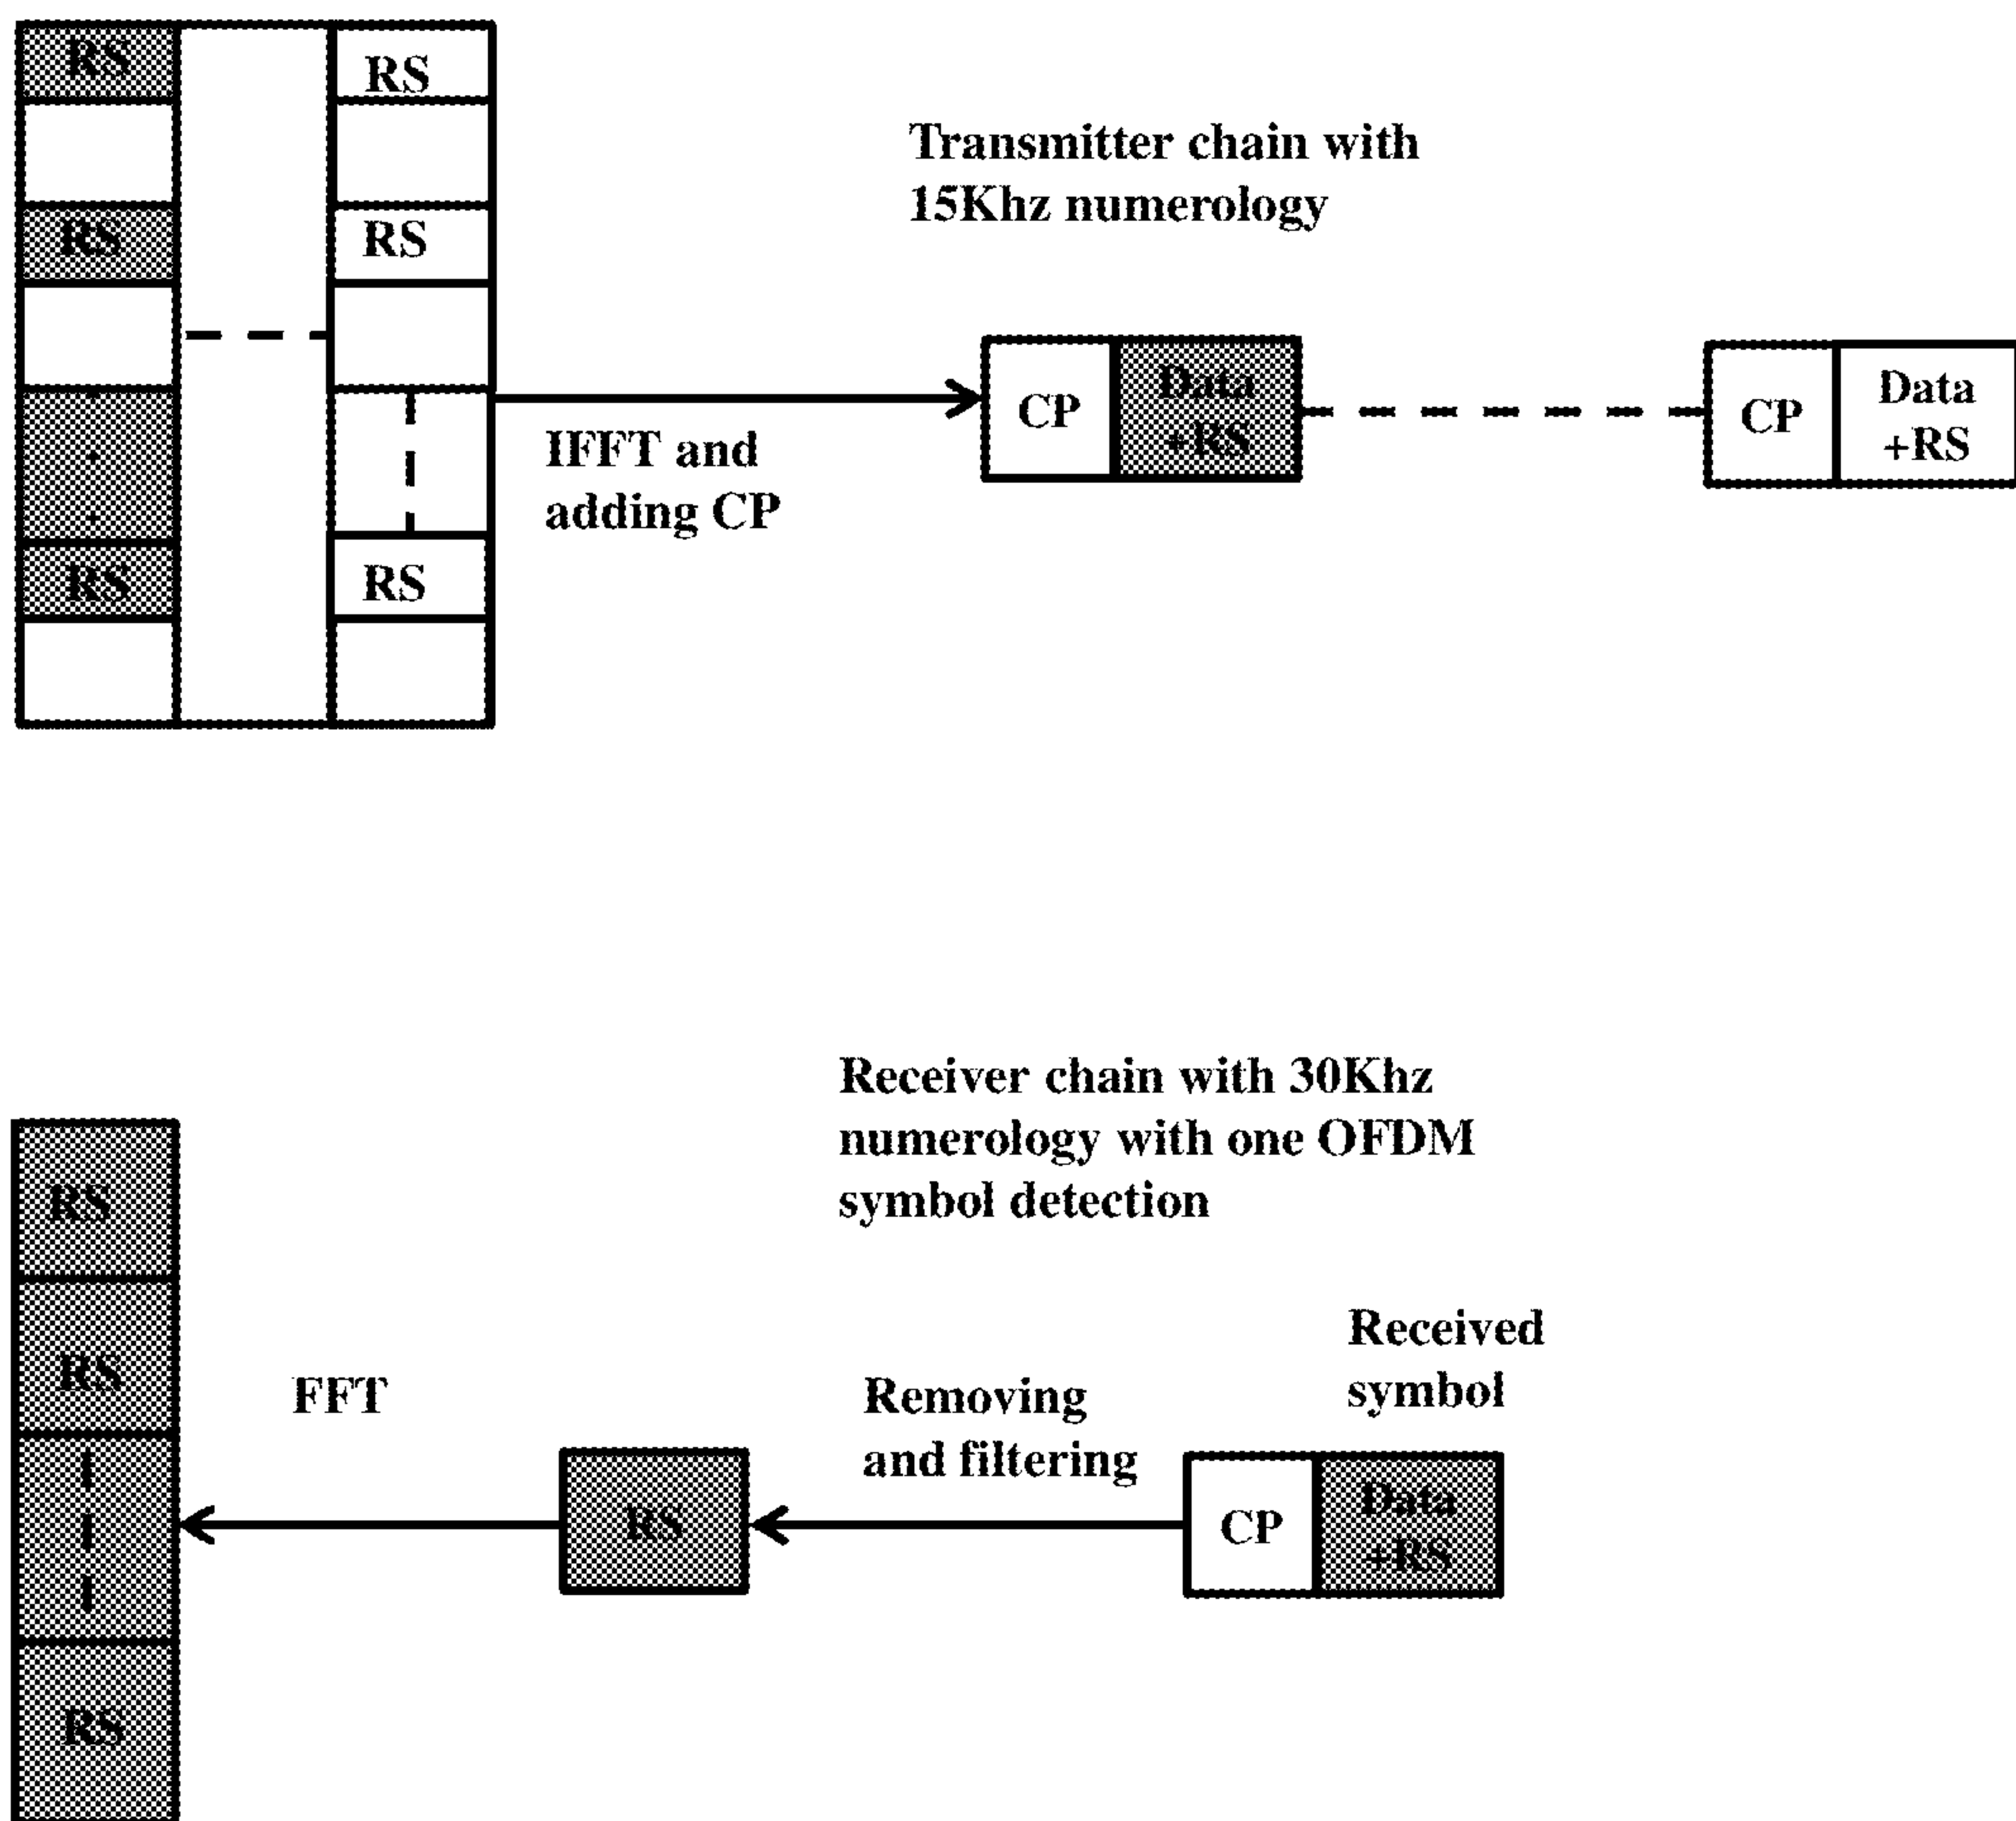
RS
RS
RS
RS
RS
RS

Transmitter chain with 15Khz numerology

IFFT and adding CP

CP
Data +RS

CP
Data +RS

Receiver chain with 30Khz numerology with one OFDM symbol detection

RS
RS
RS

FFT

RS

Removing and filtering

Received symbol

CP
Data +RS